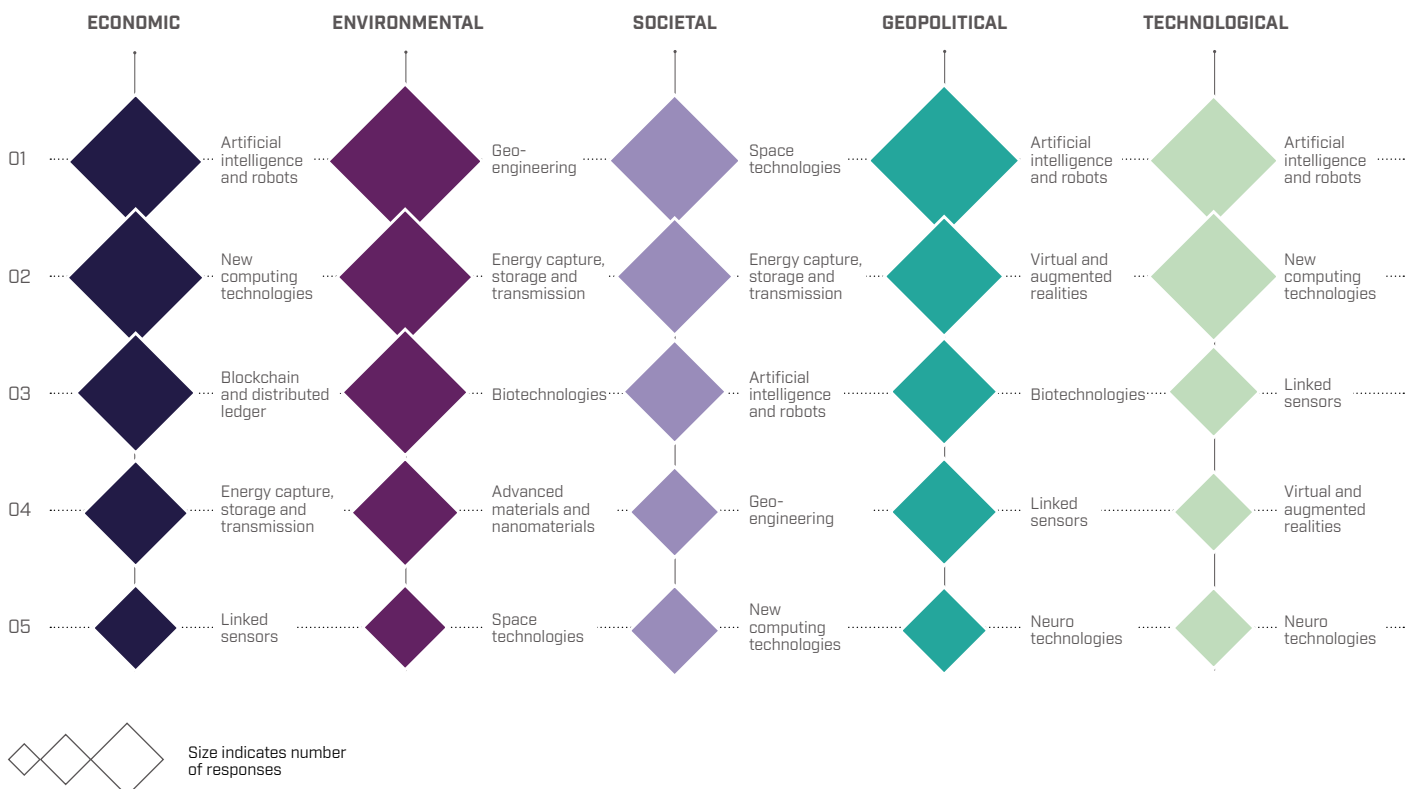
ECONOMIC ENVIRONMENTAL SOCIETAL GEOPOLITICAL TECHNOLOGICAL

01 Artificial intelligence and robots | Geo-engineering | Space technologies | Artificial intelligence and robots | Artificial intelligence and robots

02 New computing technologies | Energy capture, storage and transmission | Energy capture, storage and transmission | Virtual and augmented realities | New computing technologies

03 Blockchain and distributed ledger | Biotechnologies | Artificial intelligence and robots | Biotechnologies | Linked sensors

04 Energy capture, storage and transmission | Advanced materials and nanomaterials | Geo-engineering | Linked sensors | Virtual and augmented realities

05 Linked sensors | Space technologies | New computing technologies | Neuro technologies | Neuro technologies

Size indicates number of responses